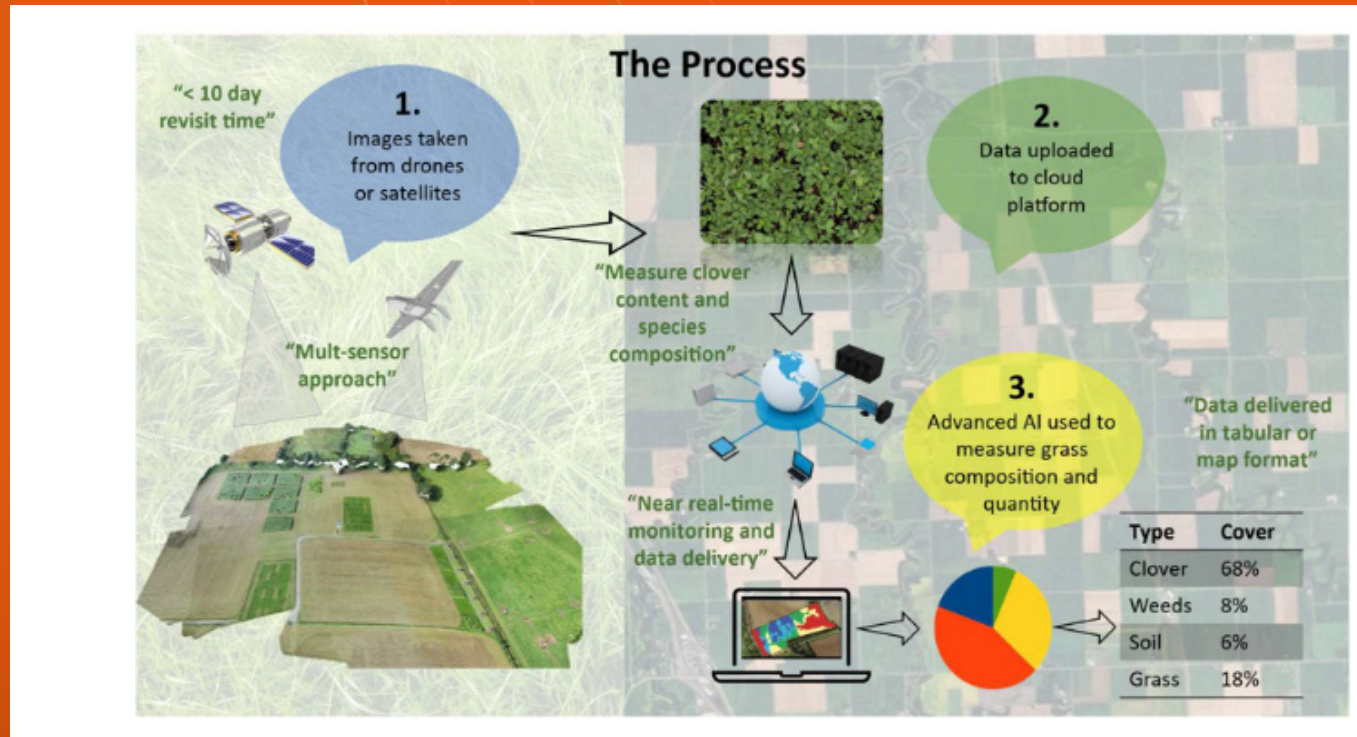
The Process

"< 10 day revisit time"

1.
Images taken from drones or satellites

"Mult-sensor approach"

"Measure clover content and species composition"

2.
Data uploaded to cloud platform

3.
Advanced AI used to measure grass composition and quantity

"Data delivered in tabular or map format"

"Near real-time monitoring and data delivery"

| Type | Cover |
|---|---|
| Clover | 68% |
| Weeds | 8% |
| Soil | 6% |
| Grass | 18% |